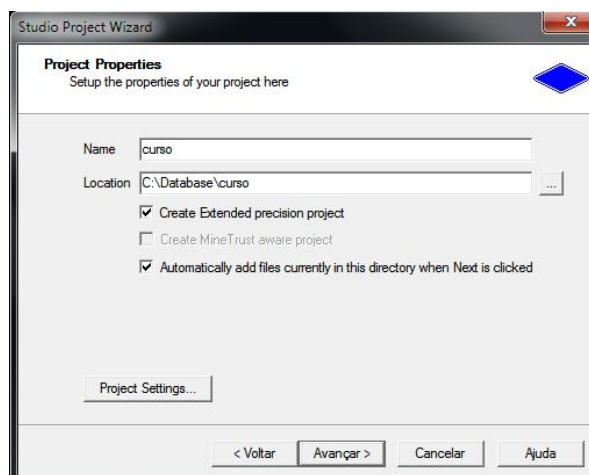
Studio Project Wizard

Project Properties
Setup the properties of your project here

Name curso

Location C:\Database\curso ...

Create Extended precision project

Create MineTrust aware project

Automatically add files currently in this directory when Next is clicked

Project Settings...

< Voltar Avançar > Cancelar Ajuda